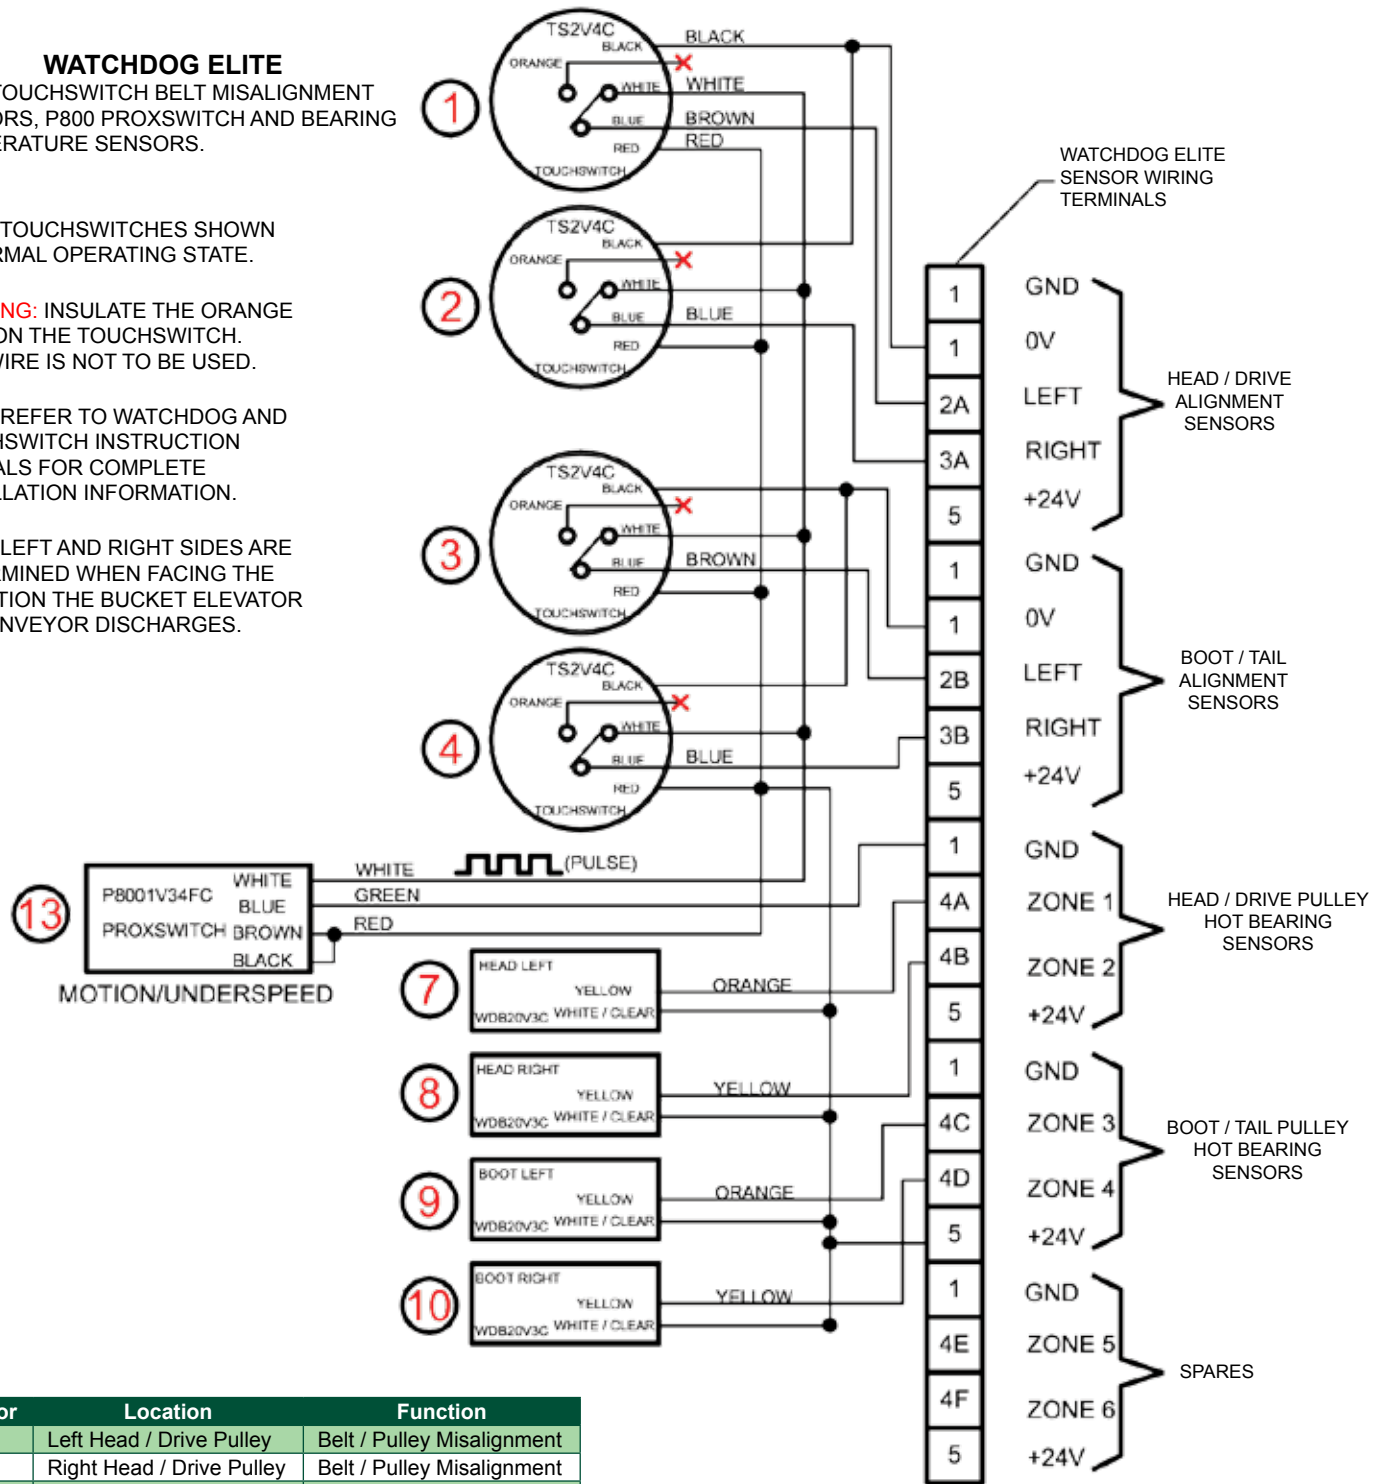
WATCHDOG ELITE
TOUCHSWITCH BELT MISALIGNMENT ORS, P800 PROXSWITCH AND BEARING ERATURE SENSORS.

TOUCHSWITCHES SHOWN RMAL OPERATING STATE.

NG: INSULATE THE ORANGE ON THE TOUCHSWITCH. WIRE IS NOT TO BE USED.

REFER TO WATCHDOG AND HSWITCH INSTRUCTION ALS FOR COMPLETE LLATION INFORMATION.

LEFT AND RIGHT SIDES ARE MINED WHEN FACING THE TION THE BUCKET ELEVATOR NVEYOR DISCHARGES.

1
TS2V4C
BLACK
ORANGE
WHITE
BLUE
RED
TOUCHSWITCH
BLACK
WHITE
BROWN
RED

2
TS2V4C
BLACK
ORANGE
WHITE
BLUE
RED
TOUCHSWITCH
BLUE

3
TS2V4C
BLACK
ORANGE
WHITE
BLUE
RED
TOUCHSWITCH
BROWN

4
TS2V4C
BLACK
ORANGE
WHITE
BLUE
RED
TOUCHSWITCH
BLUE

WATCHDOG ELITE SENSOR WIRING TERMINALS

1 GND
1 0V
2A LEFT
3A RIGHT
5 +24V
HEAD / DRIVE ALIGNMENT SENSORS

1 GND
1 0V
2B LEFT
3B RIGHT
5 +24V
BOOT / TAIL ALIGNMENT SENSORS

1 GND
4A ZONE 1
4B ZONE 2
5 +24V
HEAD / DRIVE PULLEY HOT BEARING SENSORS

1 GND
4C ZONE 3
4D ZONE 4
5 +24V
BOOT / TAIL PULLEY HOT BEARING SENSORS

1 GND
4E ZONE 5
4F ZONE 6
5 +24V
SPARES

13
P8001V34FC PROXSWITCH
WHITE
BLUE
BROWN
BLACK
MOTION/UNDERSPEED
WHITE
(PULSE)
GREEN
RED

7
HEAD LEFT
YELLOW
WDB20V3C WHITE / CLEAR
ORANGE

8
HEAD RIGHT
YELLOW
WDB20V3C WHITE / CLEAR
YELLOW

9
BOOT LEFT
YELLOW
WDB20V3C WHITE / CLEAR
ORANGE

10
BOOT RIGHT
YELLOW
WDB20V3C WHITE / CLEAR
YELLOW

| or | Location | Function |
|---|---|---|
| | Left Head / Drive Pulley | Belt / Pulley Misalignment |
| | Right Head / Drive Pulley | Belt / Pulley Misalignment |